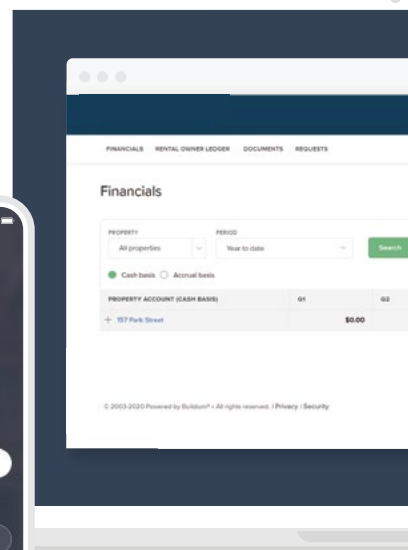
FINANCIALS RENTAL OWNER LEDGER DOCUMENTS REQUESTS

Financials

PROPERTY
All properties

PERIOD
Year to date

Search

Cash basis Accrual basis

| PROPERTY ACCOUNT (CASH BASIS) | Q1 | Q2 |
|---|---|---|
| + 157 Park Street | $0.00 | |

© 2003-2020 Powered by Buildium® • All rights reserved. | Privacy | Security